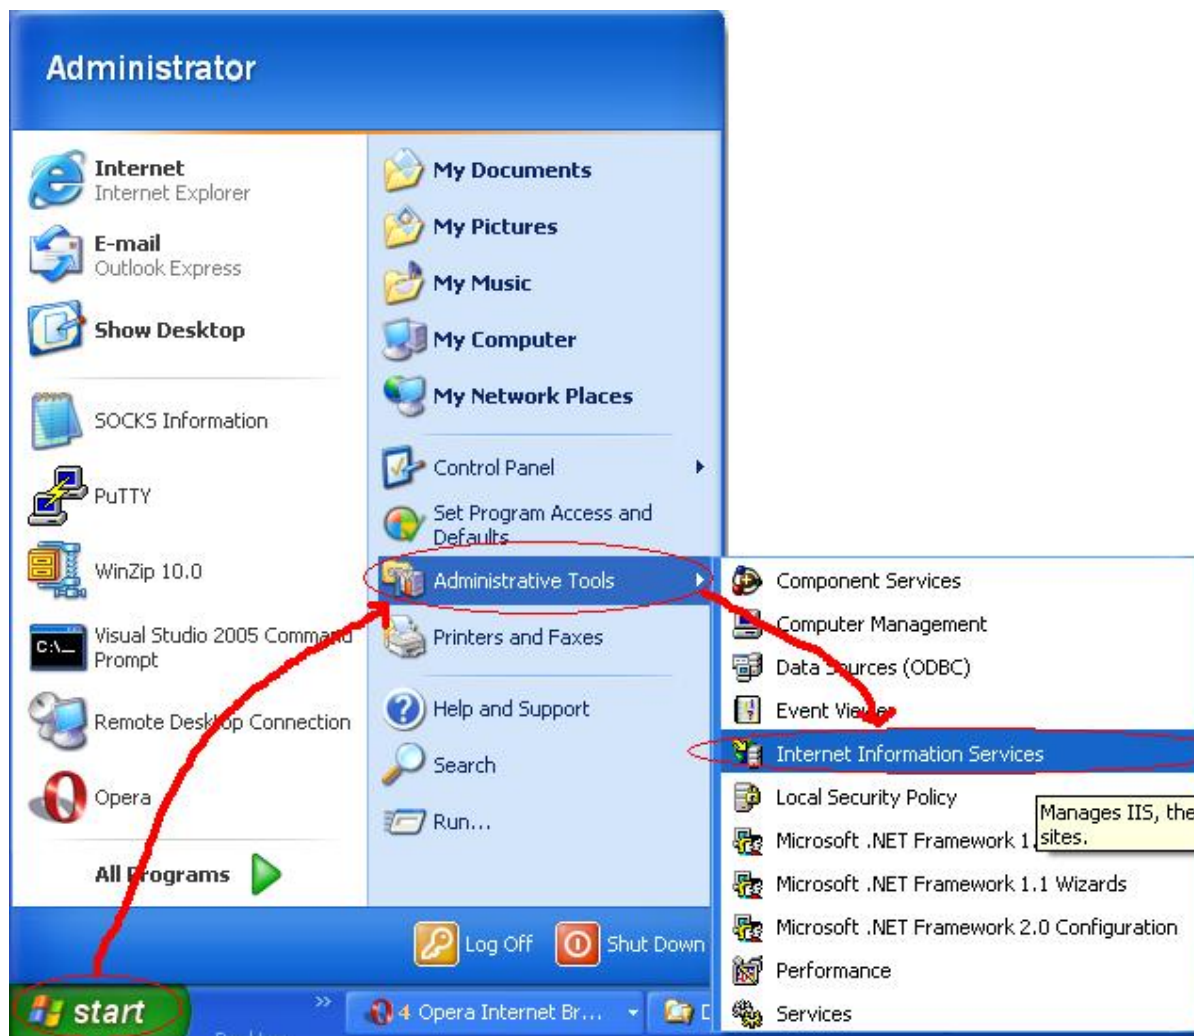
Administrator

Internet
Internet Explorer

E-mail
Outlook Express

Show Desktop

SOCKS Information

PuTTY

WinZip 10.0

Visual Studio 2005 Command Prompt

Remote Desktop Connection

Opera

All Programs

My Documents

My Pictures

My Music

My Computer

My Network Places

Control Panel

Set Program Access and Defaults

Administrative Tools

Printers and Faxes

Help and Support

Search

Run...

Log Off

Shut Down

Component Services

Computer Management

Data Sources (ODBC)

Event Viewer

Internet Information Services

Local Security Policy

Microsoft .NET Framework 1.

Microsoft .NET Framework 1.1 Wizards

Microsoft .NET Framework 2.0 Configuration

Performance

Services

Manages IIS, the sites.

start

4 Opera Internet Br...